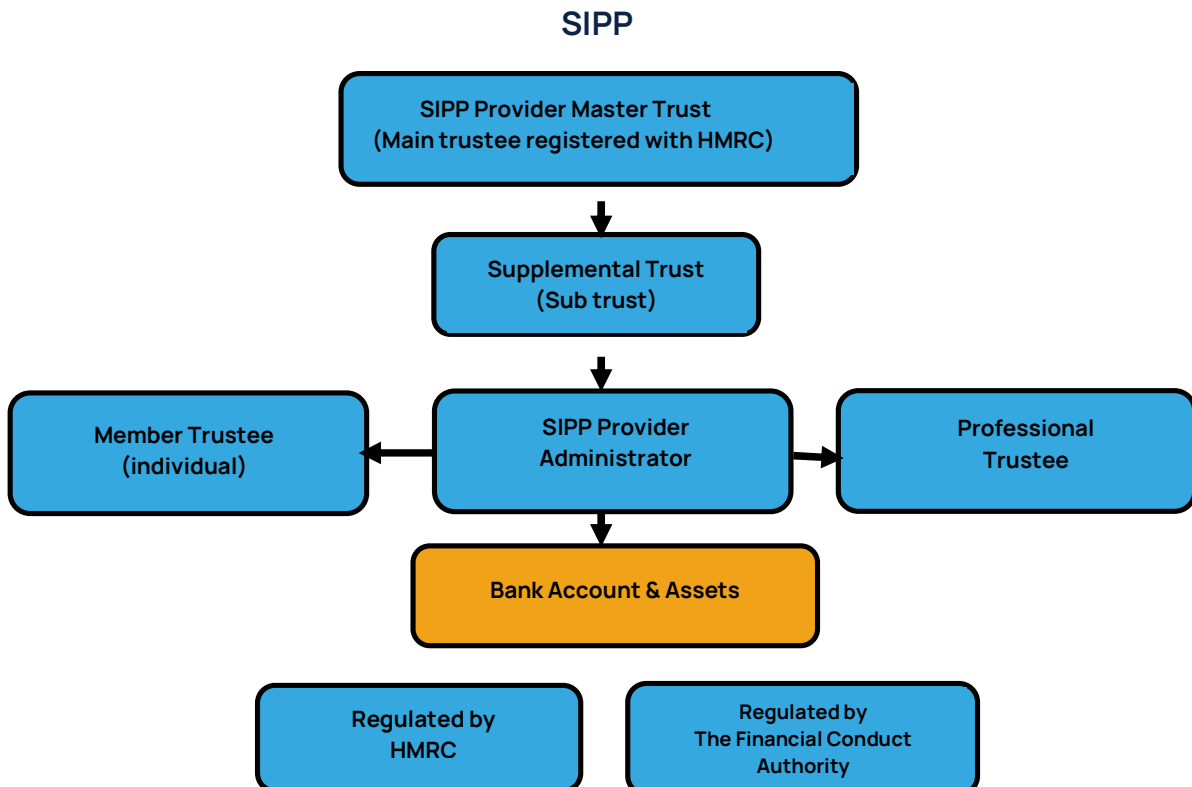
SIPP

SIPP Provider Master Trust
(Main trustee registered with HMRC)

Supplemental Trust
(Sub trust)

Member Trustee
(individual)

SIPP Provider
Administrator

Professional
Trustee

Bank Account & Assets

Regulated by
HMRC

Regulated by
The Financial Conduct
Authority